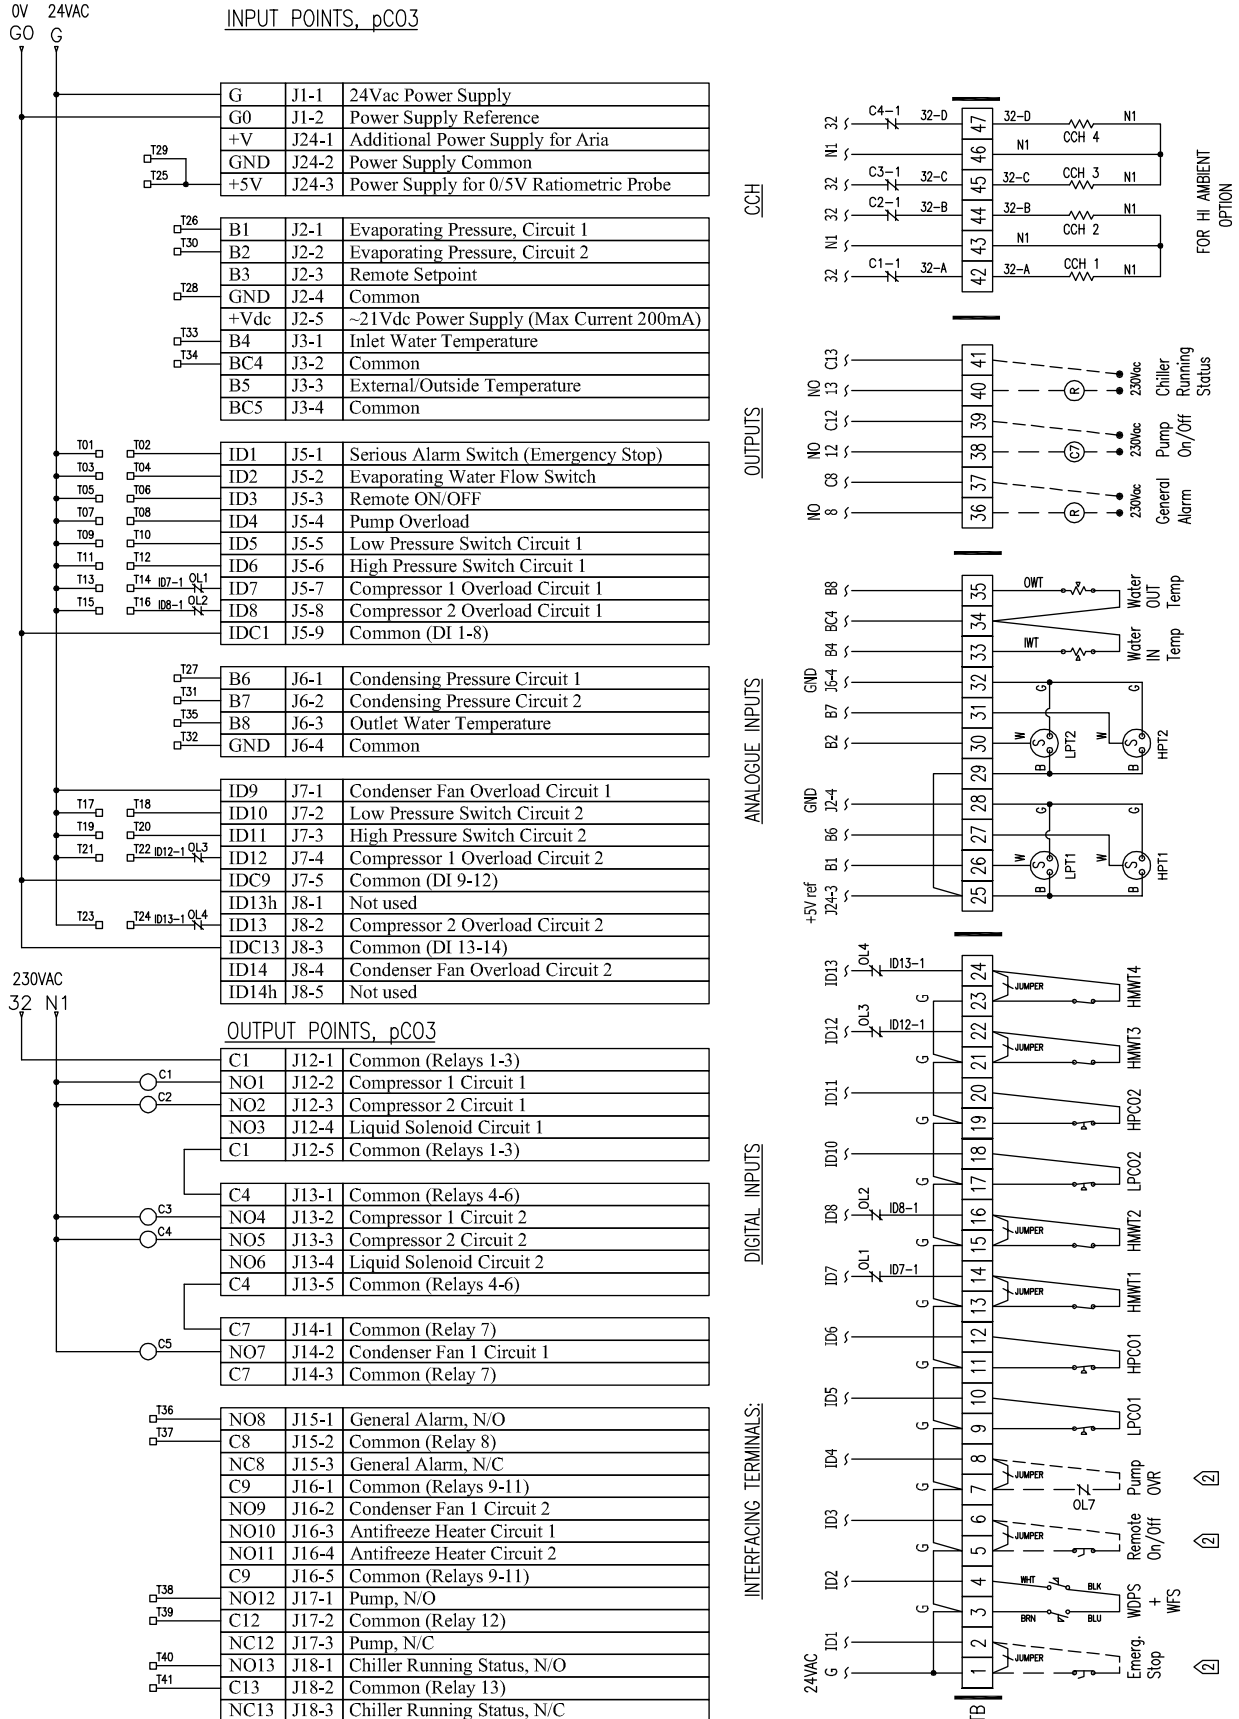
0V 24VAC
GO G

INPUT POINTS, pCO3

| | | |
|---|---|---|
| G | J1-1 | 24Vac Power Supply |
| G0 | J1-2 | Power Supply Reference |
| +V | J24-1 | Additional Power Supply for Aria |
| GND | J24-2 | Power Supply Common |
| +5V | J24-3 | Power Supply for 0/5V Ratiometric Probe |

T29 T25

| | | |
|---|---|---|
| B1 | J2-1 | Evaporating Pressure, Circuit 1 |
| B2 | J2-2 | Evaporating Pressure, Circuit 2 |
| B3 | J2-3 | Remote Setpoint |
| GND | J2-4 | Common |
| +Vdc | J2-5 | ~21Vdc Power Supply (Max Current 200mA) |
| B4 | J3-1 | Inlet Water Temperature |
| BC4 | J3-2 | Common |
| B5 | J3-3 | External/Outside Temperature |
| BC5 | J3-4 | Common |

T26 T30 T28 T33 T34

| | | |
|---|---|---|
| ID1 | J5-1 | Serious Alarm Switch (Emergency Stop) |
| ID2 | J5-2 | Evaporating Water Flow Switch |
| ID3 | J5-3 | Remote ON/OFF |
| ID4 | J5-4 | Pump Overload |
| ID5 | J5-5 | Low Pressure Switch Circuit 1 |
| ID6 | J5-6 | High Pressure Switch Circuit 1 |
| ID7 | J5-7 | Compressor 1 Overload Circuit 1 |
| ID8 | J5-8 | Compressor 2 Overload Circuit 1 |
| IDC1 | J5-9 | Common (DI 1-8) |

T01 T02 T03 T04 T05 T06 T07 T08 T09 T10 T11 T12 T13 T14 ID7-1 OL1 T15 T16 ID8-1 OL2

| | | |
|---|---|---|
| B6 | J6-1 | Condensing Pressure Circuit 1 |
| B7 | J6-2 | Condensing Pressure Circuit 2 |
| B8 | J6-3 | Outlet Water Temperature |
| GND | J6-4 | Common |

T27 T31 T35 T32

| | | |
|---|---|---|
| ID9 | J7-1 | Condenser Fan Overload Circuit 1 |
| ID10 | J7-2 | Low Pressure Switch Circuit 2 |
| ID11 | J7-3 | High Pressure Switch Circuit 2 |
| ID12 | J7-4 | Compressor 1 Overload Circuit 2 |
| IDC9 | J7-5 | Common (DI 9-12) |
| ID13h | J8-1 | Not used |
| ID13 | J8-2 | Compressor 2 Overload Circuit 2 |
| IDC13 | J8-3 | Common (DI 13-14) |
| ID14 | J8-4 | Condenser Fan Overload Circuit 2 |
| ID14h | J8-5 | Not used |

T17 T18 T19 T20 T21 T22 ID12-1 OL3 T23 T24 ID13-1 OL4

230VAC
32 N1

OUTPUT POINTS, pCO3

| | | |
|---|---|---|
| C1 | J12-1 | Common (Relays 1-3) |
| NO1 | J12-2 | Compressor 1 Circuit 1 |
| NO2 | J12-3 | Compressor 2 Circuit 1 |
| NO3 | J12-4 | Liquid Solenoid Circuit 1 |
| C1 | J12-5 | Common (Relays 1-3) |
| C4 | J13-1 | Common (Relays 4-6) |
| NO4 | J13-2 | Compressor 1 Circuit 2 |
| NO5 | J13-3 | Compressor 2 Circuit 2 |
| NO6 | J13-4 | Liquid Solenoid Circuit 2 |
| C4 | J13-5 | Common (Relays 4-6) |
| C7 | J14-1 | Common (Relay 7) |
| NO7 | J14-2 | Condenser Fan 1 Circuit 1 |
| C7 | J14-3 | Common (Relay 7) |

C1 C2 C3 C4 C5

| | | |
|---|---|---|
| NO8 | J15-1 | General Alarm, N/O |
| C8 | J15-2 | Common (Relay 8) |
| NC8 | J15-3 | General Alarm, N/C |
| C9 | J16-1 | Common (Relays 9-11) |
| NO9 | J16-2 | Condenser Fan 1 Circuit 2 |
| NO10 | J16-3 | Antifreeze Heater Circuit 1 |
| NO11 | J16-4 | Antifreeze Heater Circuit 2 |
| C9 | J16-5 | Common (Relays 9-11) |
| NO12 | J17-1 | Pump, N/O |
| C12 | J17-2 | Common (Relay 12) |
| NC12 | J17-3 | Pump, N/C |
| NO13 | J18-1 | Chiller Running Status, N/O |
| C13 | J18-2 | Common (Relay 13) |
| NC13 | J18-3 | Chiller Running Status, N/C |

T36 T37 T38 T39 T40 T41

CCH
32 C4-1 32-D 47 32-D CCH 4 N1
N1 46 N1
32 C3-1 32-C 45 32-C CCH 3 N1
32 C2-1 32-B 44 32-B CCH 2 N1
N1 43 N1
32 C1-1 32-A 42 32-A CCH 1 N1
FOR HI AMBIENT OPTION

OUTPUTS
C13 41
NO 13 40 R 230Vac Chiller Running Status
C12 39
NO 12 38 C7 230Vac Pump On/Off
C8 37
NO 8 36 R 230Vac General Alarm

ANALOGUE INPUTS
B8 35 OWT Water OUT Temp
BC4 34
B4 33 IWT Water IN Temp
GND J6-4 32
B7 31
B2 30 W S LPT2 B G W S HPT2 B G
29
GND J2-4 28
B6 27
B1 26 W S LPT1 B G W S HPT1 B G
+5V ref J24-3 25

DIGITAL INPUTS
ID13 OL4 ID13-1 24 JUMPER HMWT4
G 23
ID12 OL3 ID12-1 22 JUMPER HMWT3
G 21
ID11 20 HPCO2
G 19
ID10 18 LPCO2
G 17
ID8 OL2 ID8-1 16 JUMPER HMWT2
G 15
ID7 OL1 ID7-1 14 JUMPER HMWT1
G 13
ID6 12 HPCO1
G 11
ID5 10 LPCO1
G 9

INTERFACING TERMINALS:
ID4 8 JUMPER OL7 Pump OVR 2
G 7
ID3 6 JUMPER Remote On/Off 2
G 5
ID2 4 WHT BLK WDPS + WFS
G 3 BRN BLU
ID1 2 JUMPER Emerg. Stop 2
24VAC G 1
TB